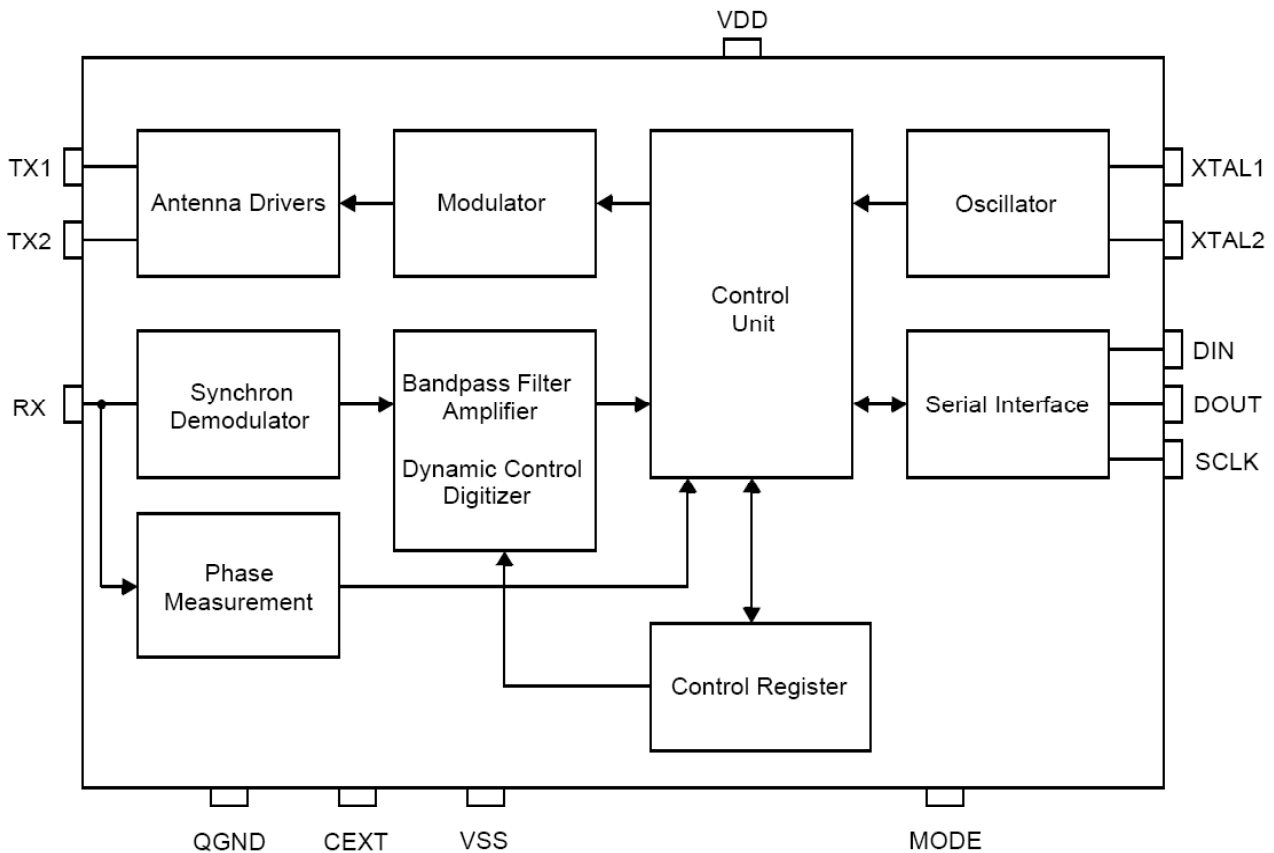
VDD

TX1

TX2

Antenna Drivers

Modulator

Control Unit

Oscillator

XTAL1

XTAL2

RX

Synchron Demodulator

Bandpass Filter Amplifier

Dynamic Control Digitizer

Serial Interface

DIN

DOUT

SCLK

Phase Measurement

Control Register

QGND

CEXT

VSS

MODE